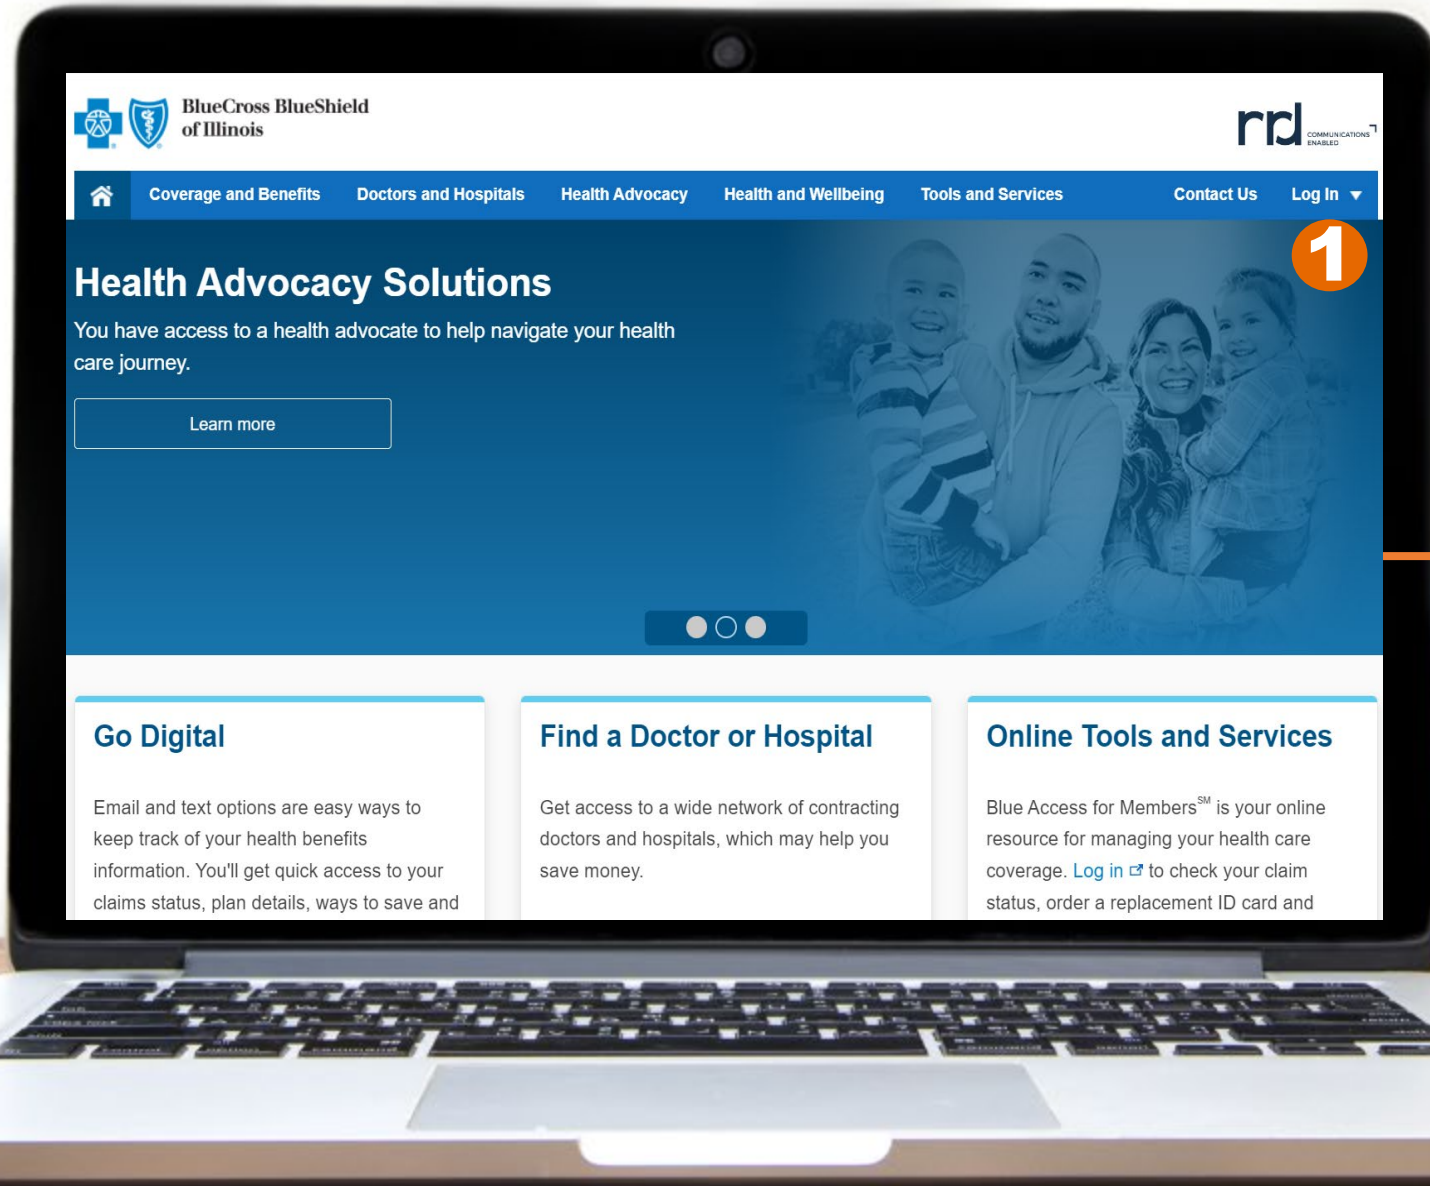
BlueCross BlueShield of Illinois

rd COMMUNICATIONS ENABLED

Coverage and Benefits Doctors and Hospitals Health Advocacy Health and Wellbeing Tools and Services Contact Us Log In

1

Health Advocacy Solutions

You have access to a health advocate to help navigate your health care journey.

Learn more

Go Digital

Email and text options are easy ways to keep track of your health benefits information. You'll get quick access to your claims status, plan details, ways to save and

Find a Doctor or Hospital

Get access to a wide network of contracting doctors and hospitals, which may help you save money.

Online Tools and Services

Blue Access for Members$^{SM}$ is your online resource for managing your health care coverage. Log in to check your claim status, order a replacement ID card and